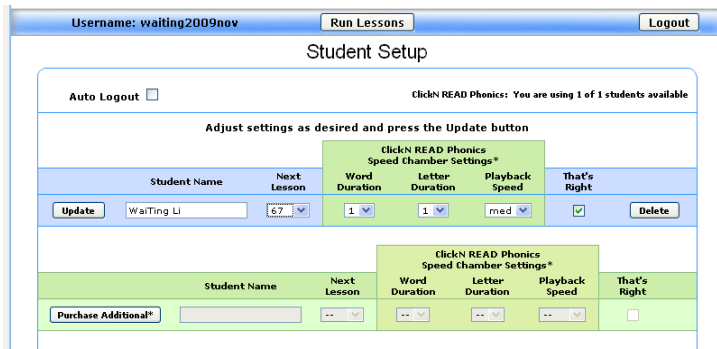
Username: waiting2009nov

Run Lessons

Logout

Student Setup

Auto Logout

ClickN READ Phonics: You are using 1 of 1 students available

Adjust settings as desired and press the Update button

ClickN READ Phonics Speed Chamber Settings*

| | Student Name | Next Lesson | Word Duration | Letter Duration | Playback Speed | That's Right | |
|---|---|---|---|---|---|---|---|
| Update | WaiTing Li | 67 | 1 | 1 | med | ✓ | Delete |

ClickN READ Phonics Speed Chamber Settings*

| | Student Name | Next Lesson | Word Duration | Letter Duration | Playback Speed | That's Right |
|---|---|---|---|---|---|---|
| Purchase Additional* | | -- | -- | -- | -- | |